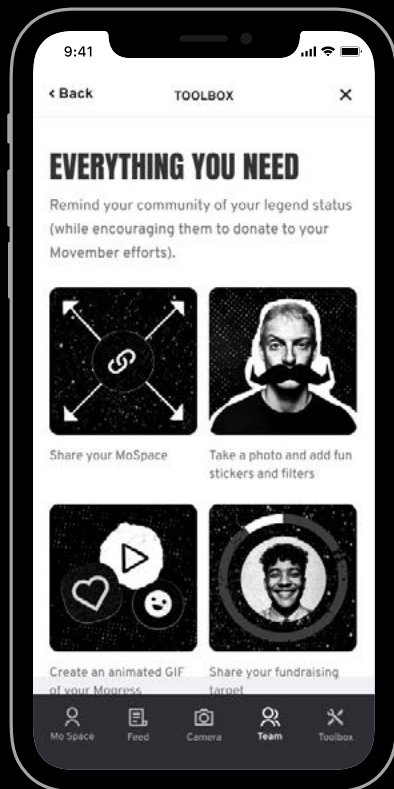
9:41

< Back TOOLBOX ×

EVERYTHING YOU NEED

Remind your community of your legend status (while encouraging them to donate to your Movember efforts).

Share your MoSpace

Take a photo and add fun stickers and filters

Create an animated GIF of your Mogress

Share your fundraising target

Mo Space Feed Camera Team Toolbox